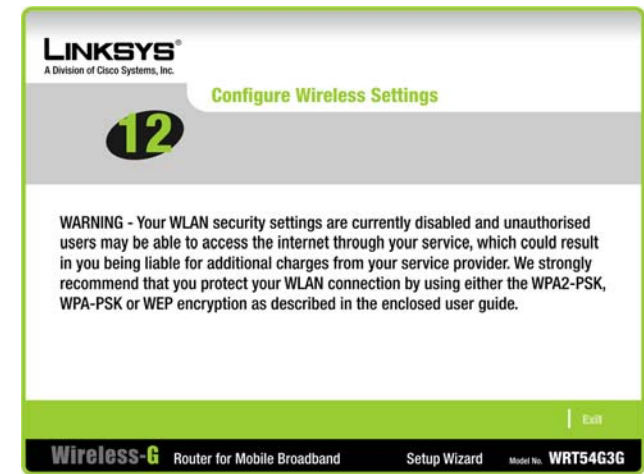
LINKSYS®
A Division of Cisco Systems, Inc.

Configure Wireless Settings

12

WARNING - Your WLAN security settings are currently disabled and unauthorised users may be able to access the internet through your service, which could result in you being liable for additional charges from your service provider. We strongly recommend that you protect your WLAN connection by using either the WPA2-PSK, WPA-PSK or WEP encryption as described in the enclosed user guide.

Exit

Wireless-G Router for Mobile Broadband Setup Wizard Model No. WRT54G3G